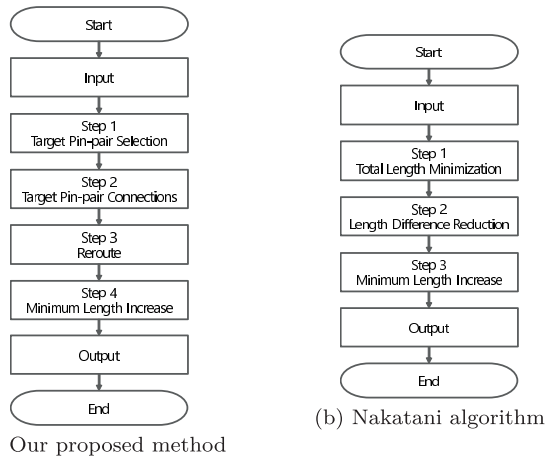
Start

Input

Step 1
Target Pin-pair Selection

Step 2
Target Pin-pair Connections

Step 3
Reroute

Step 4
Minimum Length Increase

Output

End

Our proposed method

Start

Input

Step 1
Total Length Minimization

Step 2
Length Difference Reduction

Step 3
Minimum Length Increase

Output

End

(b) Nakatani algorithm